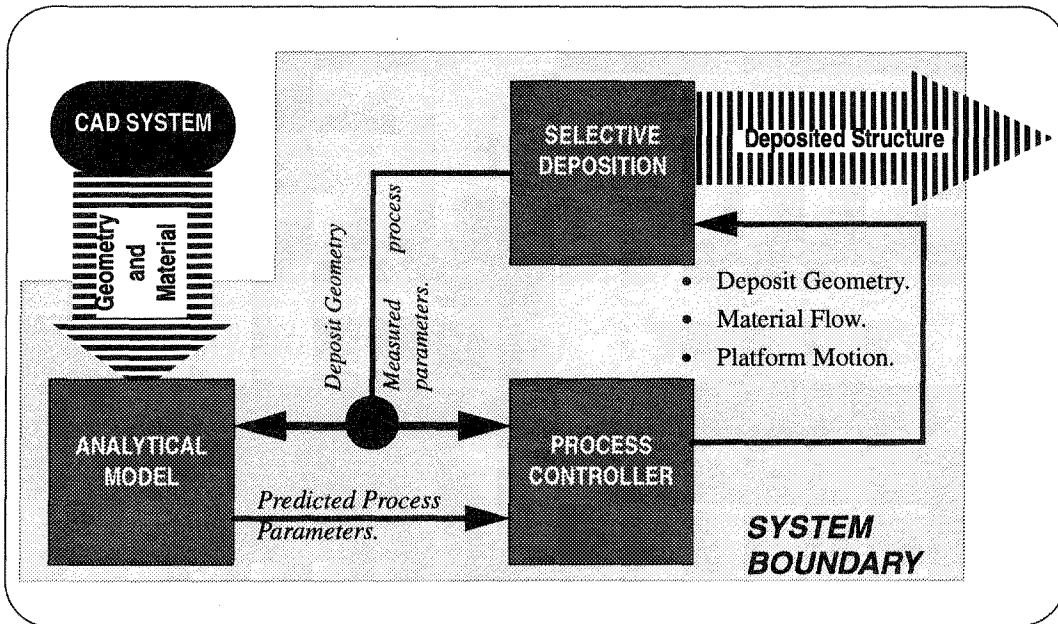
CAD SYSTEM

Geometry and Material

SELECTIVE DEPOSITION

Deposited Structure

Deposit Geometry

Measured process parameters.

• Deposit Geometry.
• Material Flow.
• Platform Motion.

ANALYTICAL MODEL

PROCESS CONTROLLER

Predicted Process Parameters.

SYSTEM BOUNDARY